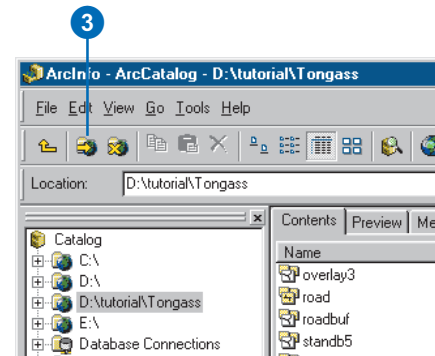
3

ArcInfo - ArcCatalog - D:\tutorial\Tongass

File Edit View Go Tools Help

Location: D:\tutorial\Tongass

Catalog
C:\
D:\
D:\tutorial\Tongass
E:\
Database Connections

Contents Preview Me

Name
overlay3
road
roadbuf
standb5